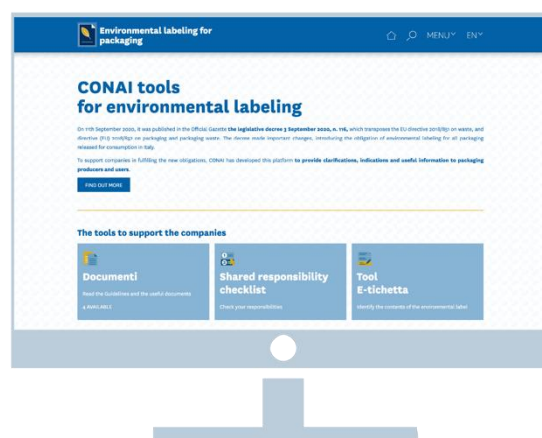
Environmental labeling for packaging

MENU EN

CONAI tools for environmental labeling

On 11th September 2020, it was published in the Official Gazette the legislative decree 3 September 2020, n. 116, which transposes the EU directive 2018/851 on waste, and directive (EU) 2018/852 on packaging and packaging waste. The decree made important changes, introducing the obligation of environmental labeling for all packaging released for consumption in Italy.

To support companies in fulfilling the new obligations, CONAI has developed this platform to provide clarifications, indications and useful information to packaging producers and users.

FIND OUT MORE

The tools to support the companies

Documenti
Read the Guidelines and the useful documents
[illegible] AVAILABLE

Shared responsibility checklist
Check your responsibilities

Tool E-tichetta
Identify the contents of the environmental label